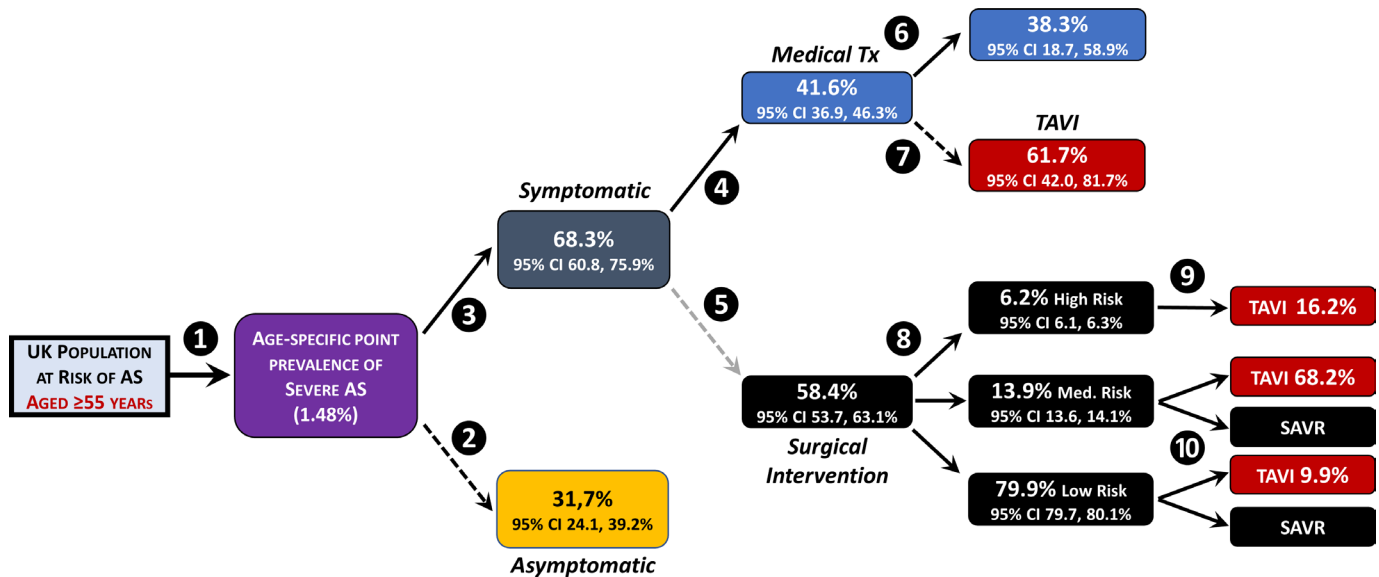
UK Population at Risk of AS
Aged ≥55 years

1

Age-specific point prevalence of Severe AS (1.48%)

3

2

Symptomatic
68.3%
95% CI 60.8, 75.9%

31,7%
95% CI 24.1, 39.2%
Asymptomatic

4

5

Medical Tx
41.6%
95% CI 36.9, 46.3%

6

38.3%
95% CI 18.7, 58.9%

7

TAVI
61.7%
95% CI 42.0, 81.7%

58.4%
95% CI 53.7, 63.1%
Surgical Intervention

8

6.2% High Risk
95% CI 6.1, 6.3%

9

TAVI 16.2%

13.9% Med. Risk
95% CI 13.6, 14.1%

TAVI 68.2%

SAVR

10

79.9% Low Risk
95% CI 79.7, 80.1%

TAVI 9.9%

SAVR